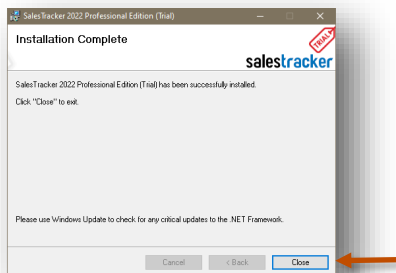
SalesTracker 2022 Professional Edition (Trial)

Installation Complete

salestracker
TRIAL

SalesTracker 2022 Professional Edition (Trial) has been successfully installed.

Click "Close" to exit.

Please use Windows Update to check for any critical updates to the .NET Framework.

Cancel
< Back
Close